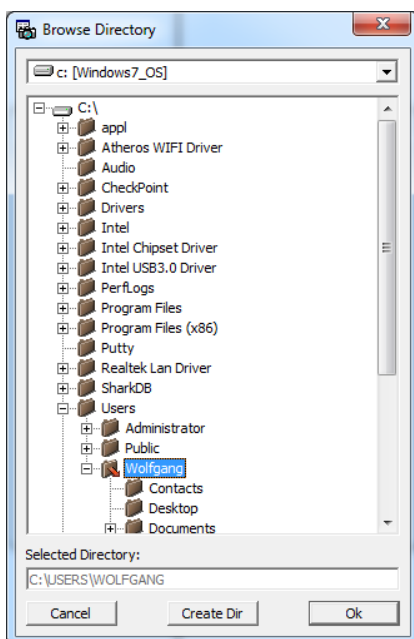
Browse Directory

c: [Windows7_OS]

C:\
appl
Atheros WIFI Driver
Audio
CheckPoint
Drivers
Intel
Intel Chipset Driver
Intel USB3.0 Driver
PerfLogs
Program Files
Program Files (x86)
Putty
Realtek Lan Driver
SharkDB
Users
Administrator
Public
Wolfgang
Contacts
Desktop
Documents

Selected Directory:
C:\USERS\WOLFGANG

Cancel
Create Dir
Ok